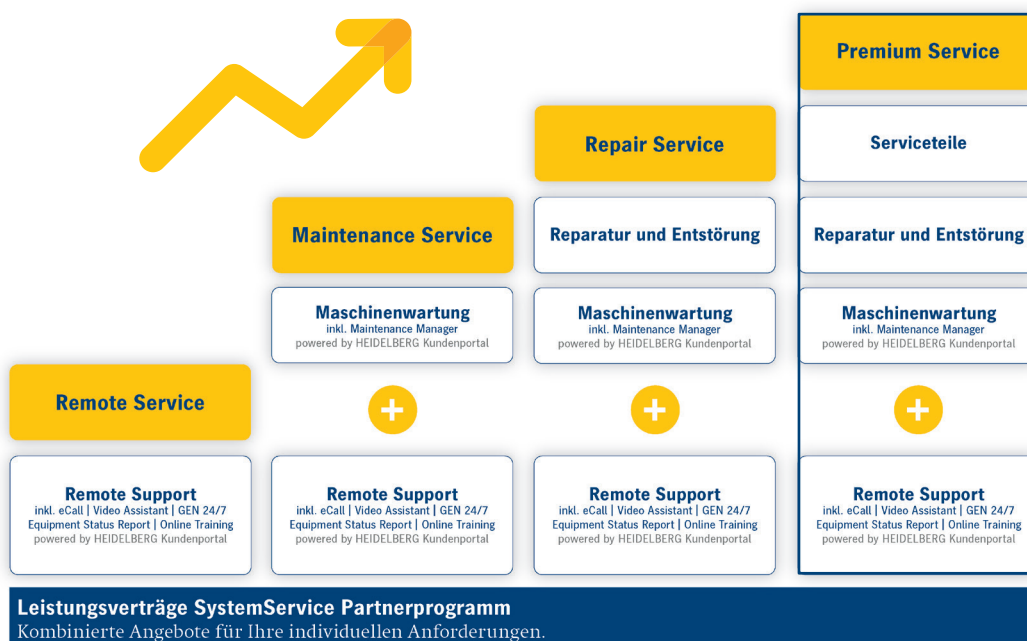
Premium Service

Repair Service

Serviceteile

Maintenance Service

Reparatur und Entstörung

Reparatur und Entstörung

Maschinenwartung
inkl. Maintenance Manager
powered by HEIDELBERG Kundenportal

Maschinenwartung
inkl. Maintenance Manager
powered by HEIDELBERG Kundenportal

Maschinenwartung
inkl. Maintenance Manager
powered by HEIDELBERG Kundenportal

Remote Service

+

+

+

Remote Support
inkl. eCall | Video Assistant | GEN 24/7
Equipment Status Report | Online Training
powered by HEIDELBERG Kundenportal

Remote Support
inkl. eCall | Video Assistant | GEN 24/7
Equipment Status Report | Online Training
powered by HEIDELBERG Kundenportal

Remote Support
inkl. eCall | Video Assistant | GEN 24/7
Equipment Status Report | Online Training
powered by HEIDELBERG Kundenportal

Remote Support
inkl. eCall | Video Assistant | GEN 24/7
Equipment Status Report | Online Training
powered by HEIDELBERG Kundenportal

Leistungsverträge SystemService Partnerprogramm
Kombinierte Angebote für Ihre individuellen Anforderungen.